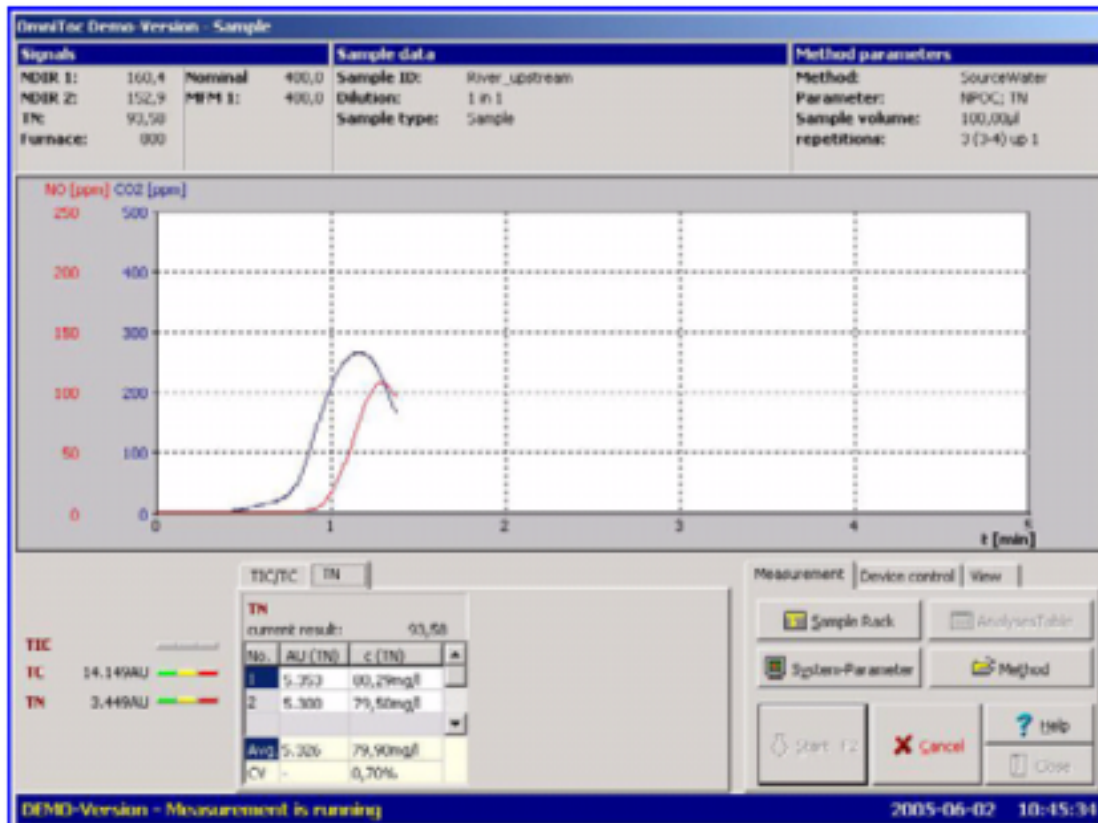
OmniToc Demo Version - Sample

Signals
NDIR 1: 160,4
NDIR 2: 152,9
TN: 93,58
Furnace: 000
Nominal 400,0
MFM 1: 400,0

Sample data
Sample ID: River_upstream
Dilution: 1 in 1
Sample type: Sample

Method parameters
Method: SourceWater
Parameter: NPOC; TN
Sample volume: 100,00µl
repetitions: 3 (3-4) up 1

NO [ppm] CO2 [ppm]
250 500
200 400
150 300
100 200
50 100
0 0
0 1 2 3 4 5
t [min]

TIC/TC TN
TN
current result: 93,58

| No. | AU (TN) | c (TN) |
|---|---|---|
| 1 | 5.353 | 80,29mg/l |
| 2 | 5.300 | 79,50mg/l |
| Avg. | 5.326 | 79,90mg/l |
| CV | - | 0,70% |

TIC
TC 14.149AU
TN 3.449AU

Measurement | Device control | View
Sample Rack
AnalysesTable
System-Parameter
Method
Start F2
Cancel
Help
Close

DEMO-Version - Measurement is running
2005-06-02 10:45:34